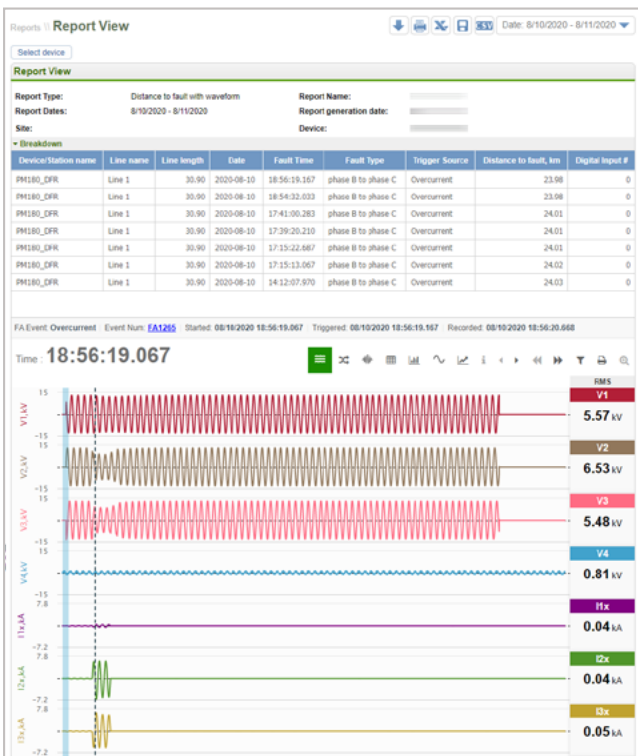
Reports › Report View

Date: 8/10/2020 - 8/11/2020

Select device

Report View

Report Type: Distance to fault with waveform
Report Dates: 8/10/2020 - 8/11/2020
Site:
Report Name: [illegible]
Report generation date: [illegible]
Device: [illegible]

Breakdown

| Device/Station name | Line name | Line length | Date | Fault Time | Fault Type | Trigger Source | Distance to fault, km | Digital Input # |
|---|---|---|---|---|---|---|---|---|
| PM180_DFR | Line 1 | 30.90 | 2020-08-10 | 18:56:19.167 | phase B to phase C | Overcurrent | 23.98 | 0 |
| PM180_DFR | Line 1 | 30.90 | 2020-08-10 | 18:54:32.033 | phase B to phase C | Overcurrent | 23.98 | 0 |
| PM180_DFR | Line 1 | 30.90 | 2020-08-10 | 17:41:00.283 | phase B to phase C | Overcurrent | 24.01 | 0 |
| PM180_DFR | Line 1 | 30.90 | 2020-08-10 | 17:39:20.210 | phase B to phase C | Overcurrent | 24.01 | 0 |
| PM180_DFR | Line 1 | 30.90 | 2020-08-10 | 17:15:22.687 | phase B to phase C | Overcurrent | 24.01 | 0 |
| PM180_DFR | Line 1 | 30.90 | 2020-08-10 | 17:15:13.067 | phase B to phase C | Overcurrent | 24.02 | 0 |
| PM180_DFR | Line 1 | 30.90 | 2020-08-10 | 14:12:07.970 | phase B to phase C | Overcurrent | 24.03 | 0 |

FA Event: Overcurrent | Event Num: FA1265 | Started: 08/10/2020 18:56:19.067 | Triggered: 08/10/2020 18:56:19.167 | Recorded: 08/10/2020 18:56:20.668

Time : 18:56:19.067

RMS
15
V1,kV
-15
V1
5.57 kV
15
V2,kV
-15
V2
6.53 kV
15
V3,kV
-15
V3
5.48 kV
V4,kV
V4
0.81 kV
7.8
I1x,kA
-7.2
I1x
0.04 kA
7.8
I2x,kA
-7.2
I2x
0.04 kA
7.8
I3x,kA
-7.2
I3x
0.05 kA